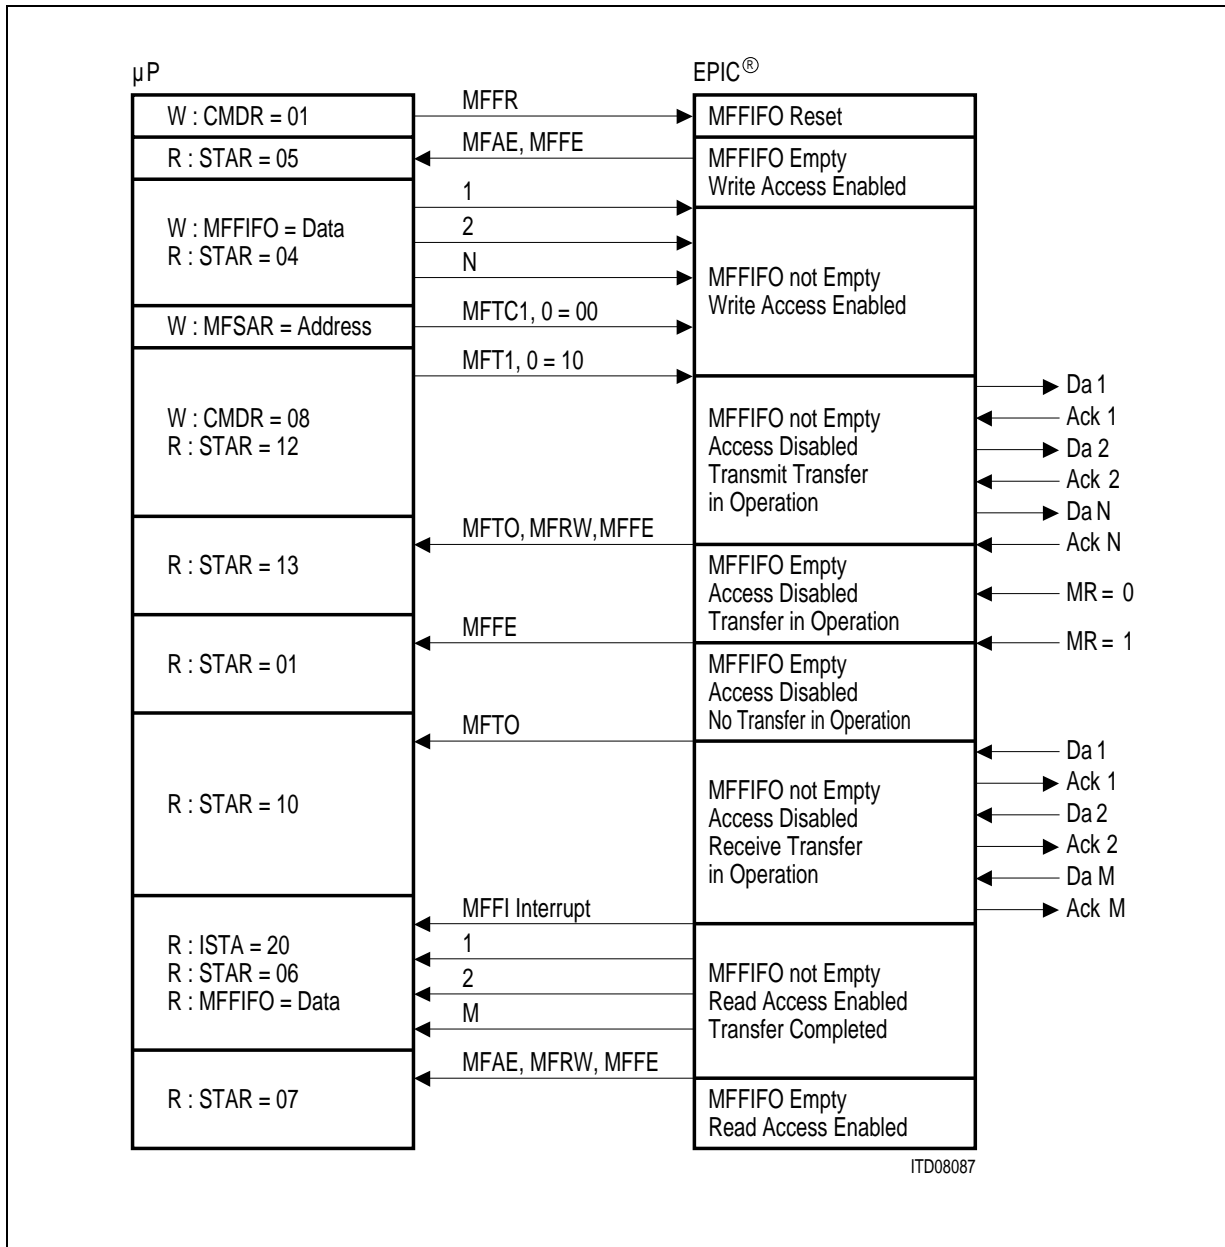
µP

EPIC®

W : CMDR = 01

MFFR

MFFIFO Reset

R : STAR = 05

MFAE, MFFE

MFFIFO Empty
Write Access Enabled

W : MFFIFO = Data
R : STAR = 04

1

2

N

MFFIFO not Empty
Write Access Enabled

W : MFSAR = Address

MFTC1, 0 = 00

MFT1, 0 = 10

W : CMDR = 08
R : STAR = 12

MFFIFO not Empty
Access Disabled
Transmit Transfer
in Operation

Da 1

Ack 1

Da 2

Ack 2

Da N

Ack N

R : STAR = 13

MFTO, MFRW, MFFE

MFFIFO Empty
Access Disabled
Transfer in Operation

MR = 0

MR = 1

R : STAR = 01

MFFE

MFFIFO Empty
Access Disabled
No Transfer in Operation

R : STAR = 10

MFTO

MFFIFO not Empty
Access Disabled
Receive Transfer
in Operation

Da 1

Ack 1

Da 2

Ack 2

Da M

Ack M

R : ISTA = 20
R : STAR = 06
R : MFFIFO = Data

MFFI Interrupt

1

2

M

MFFIFO not Empty
Read Access Enabled
Transfer Completed

R : STAR = 07

MFAE, MFRW, MFFE

MFFIFO Empty
Read Access Enabled

ITD08087